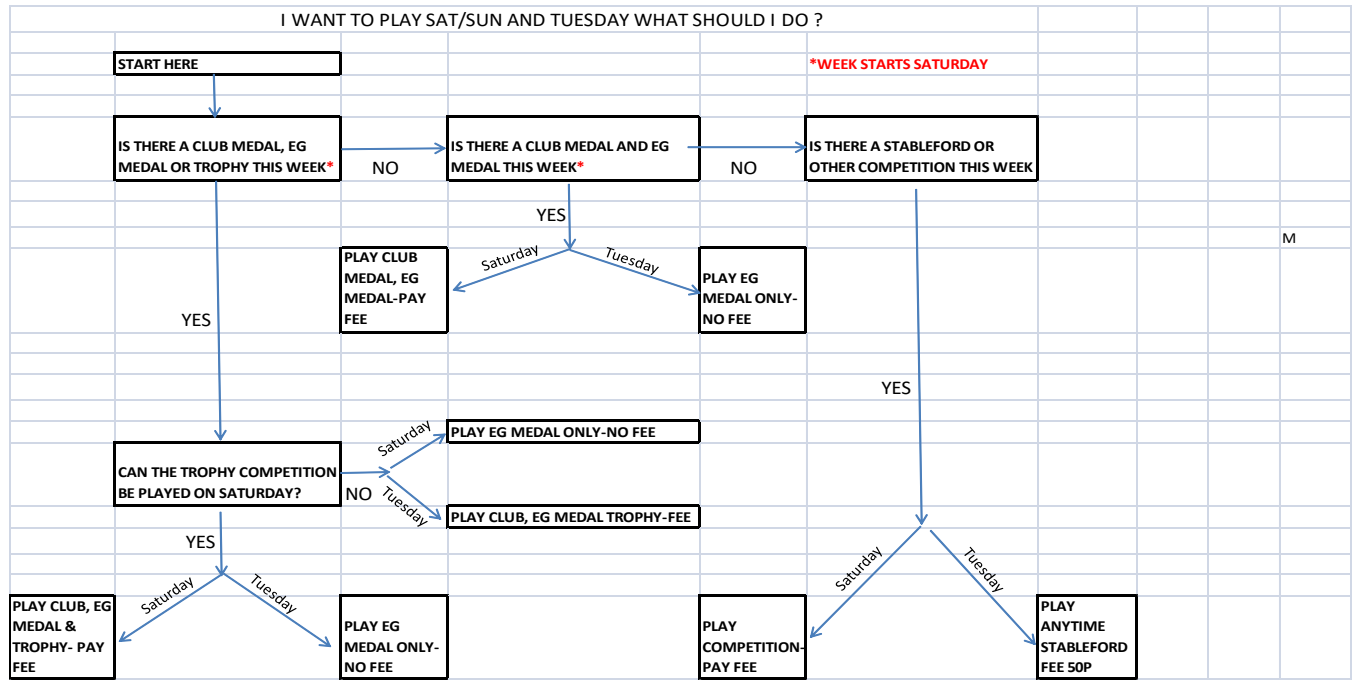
I WANT TO PLAY SAT/SUN AND TUESDAY WHAT SHOULD I DO ?

START HERE

*WEEK STARTS SATURDAY

IS THERE A CLUB MEDAL, EG MEDAL OR TROPHY THIS WEEK*

NO

IS THERE A CLUB MEDAL AND EG MEDAL THIS WEEK*

NO

IS THERE A STABLEFORD OR OTHER COMPETITION THIS WEEK

YES

M

Saturday

Tuesday

PLAY CLUB MEDAL, EG MEDAL-PAY FEE

PLAY EG MEDAL ONLY-NO FEE

YES

YES

Saturday

PLAY EG MEDAL ONLY-NO FEE

CAN THE TROPHY COMPETITION BE PLAYED ON SATURDAY?

NO

Tuesday

PLAY CLUB, EG MEDAL TROPHY-FEE

YES

Saturday

Tuesday

Saturday

Tuesday

PLAY CLUB, EG MEDAL & TROPHY- PAY FEE

PLAY EG MEDAL ONLY-NO FEE

PLAY COMPETITION-PAY FEE

PLAY ANYTIME STABLEFORD FEE 50P